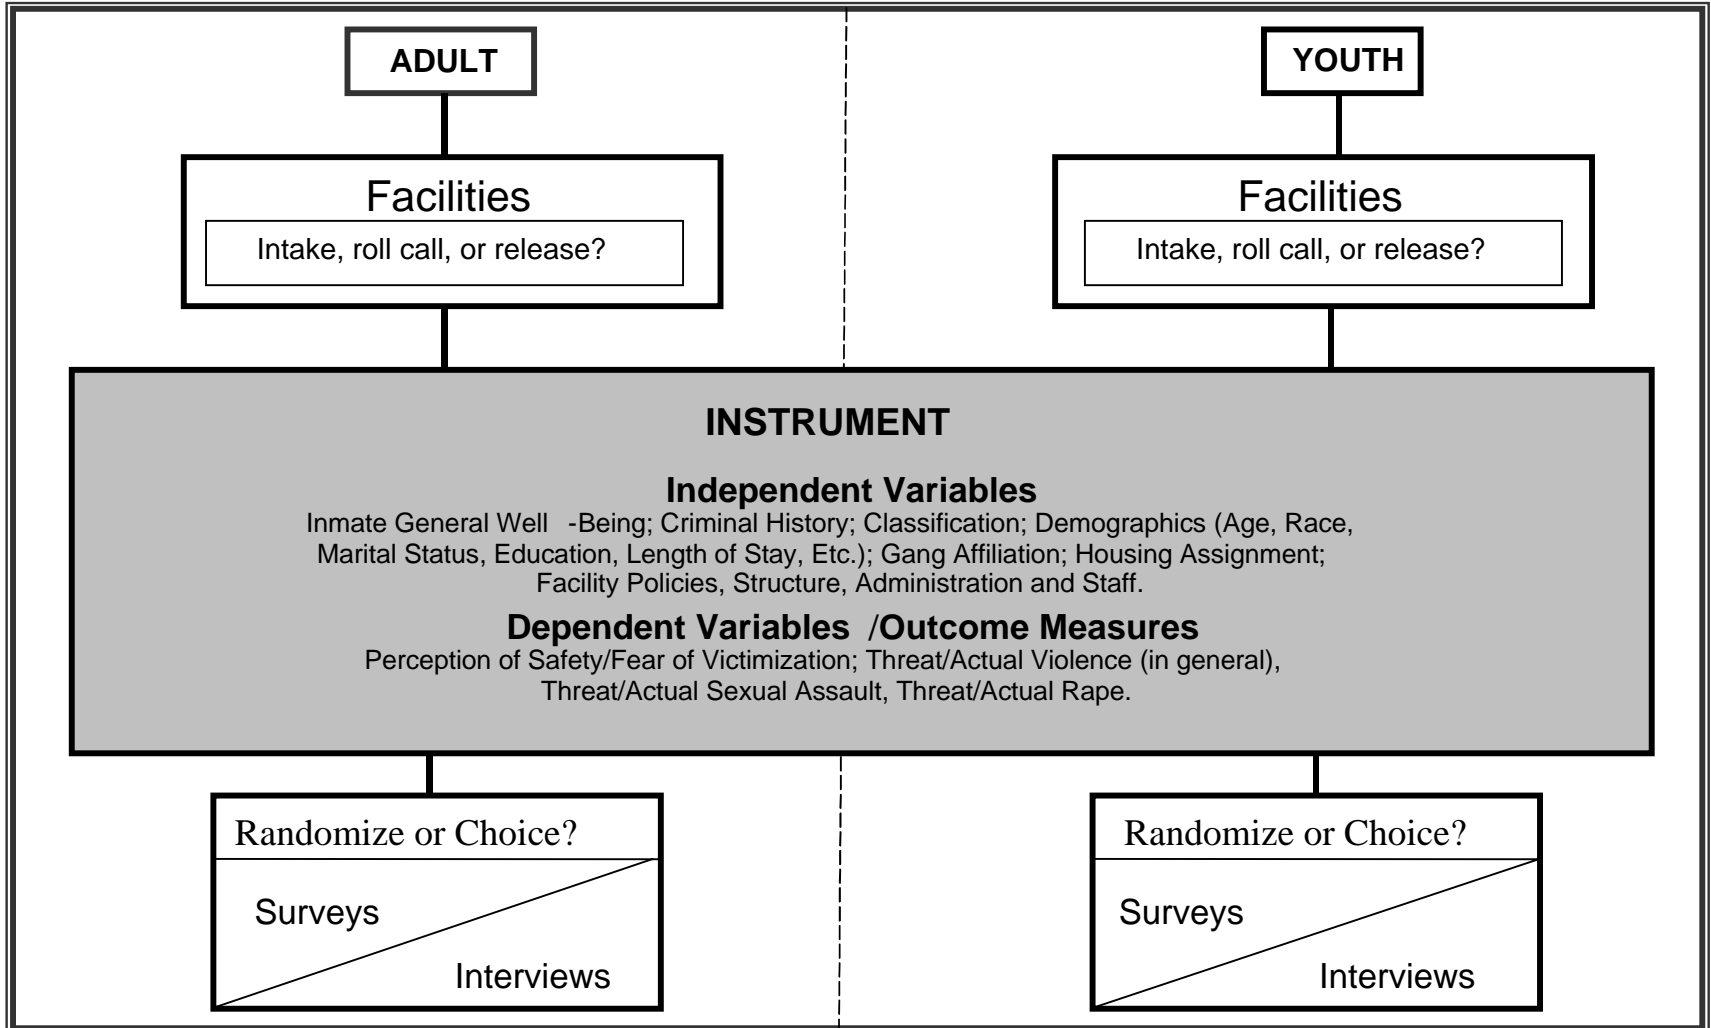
ADULT

Facilities

Intake, roll call, or release?

YOUTH

Facilities

Intake, roll call, or release?

INSTRUMENT

Independent Variables

Inmate General Well -Being; Criminal History; Classification; Demographics (Age, Race, Marital Status, Education, Length of Stay, Etc.); Gang Affiliation; Housing Assignment; Facility Policies, Structure, Administration and Staff.

Dependent Variables /Outcome Measures

Perception of Safety/Fear of Victimization; Threat/Actual Violence (in general), Threat/Actual Sexual Assault, Threat/Actual Rape.

Randomize or Choice?

Surveys

Interviews

Randomize or Choice?

Surveys

Interviews